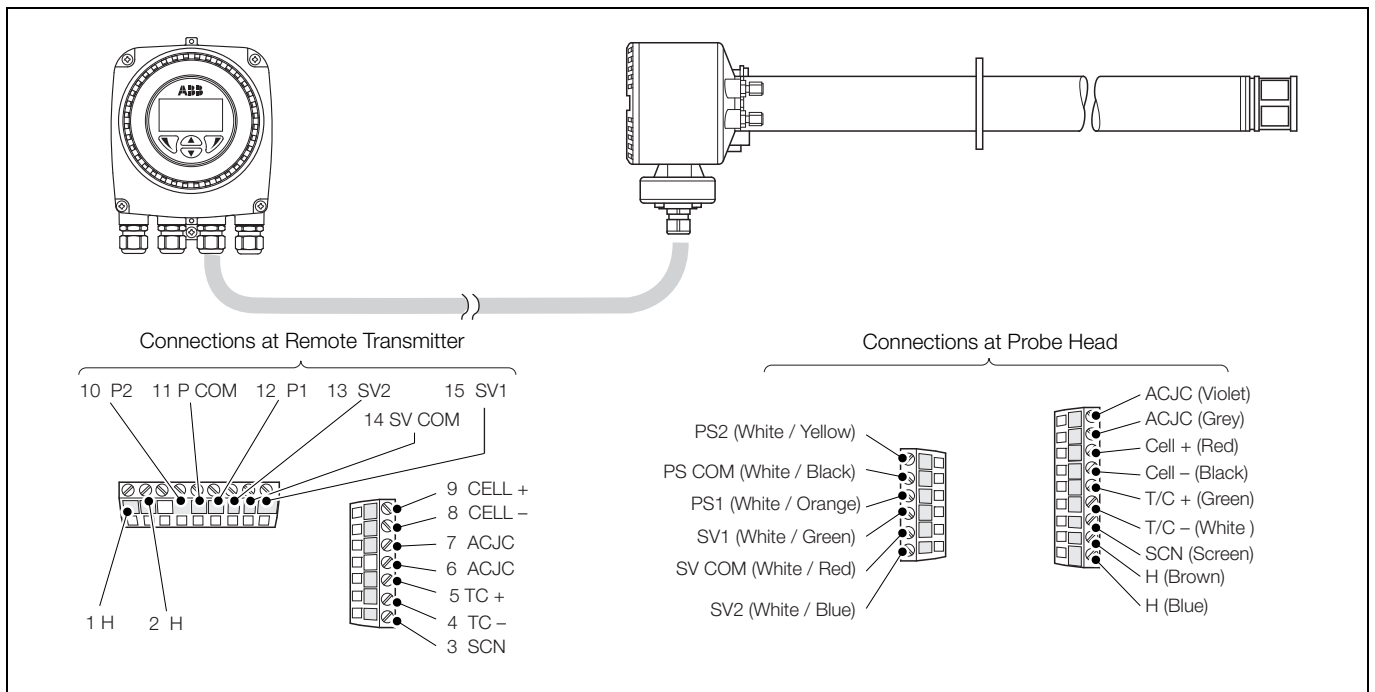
ABB

Connections at Remote Transmitter

10 P2
11 P COM
12 P1
13 SV2
14 SV COM
15 SV1

1 H
2 H

9 CELL +
8 CELL –
7 ACJC
6 ACJC
5 TC +
4 TC –
3 SCN

Connections at Probe Head

PS2 (White / Yellow)
PS COM (White / Black)
PS1 (White / Orange)
SV1 (White / Green)
SV COM (White / Red)
SV2 (White / Blue)

ACJC (Violet)
ACJC (Grey)
Cell + (Red)
Cell – (Black)
T/C + (Green)
T/C – (White )
SCN (Screen)
H (Brown)
H (Blue)